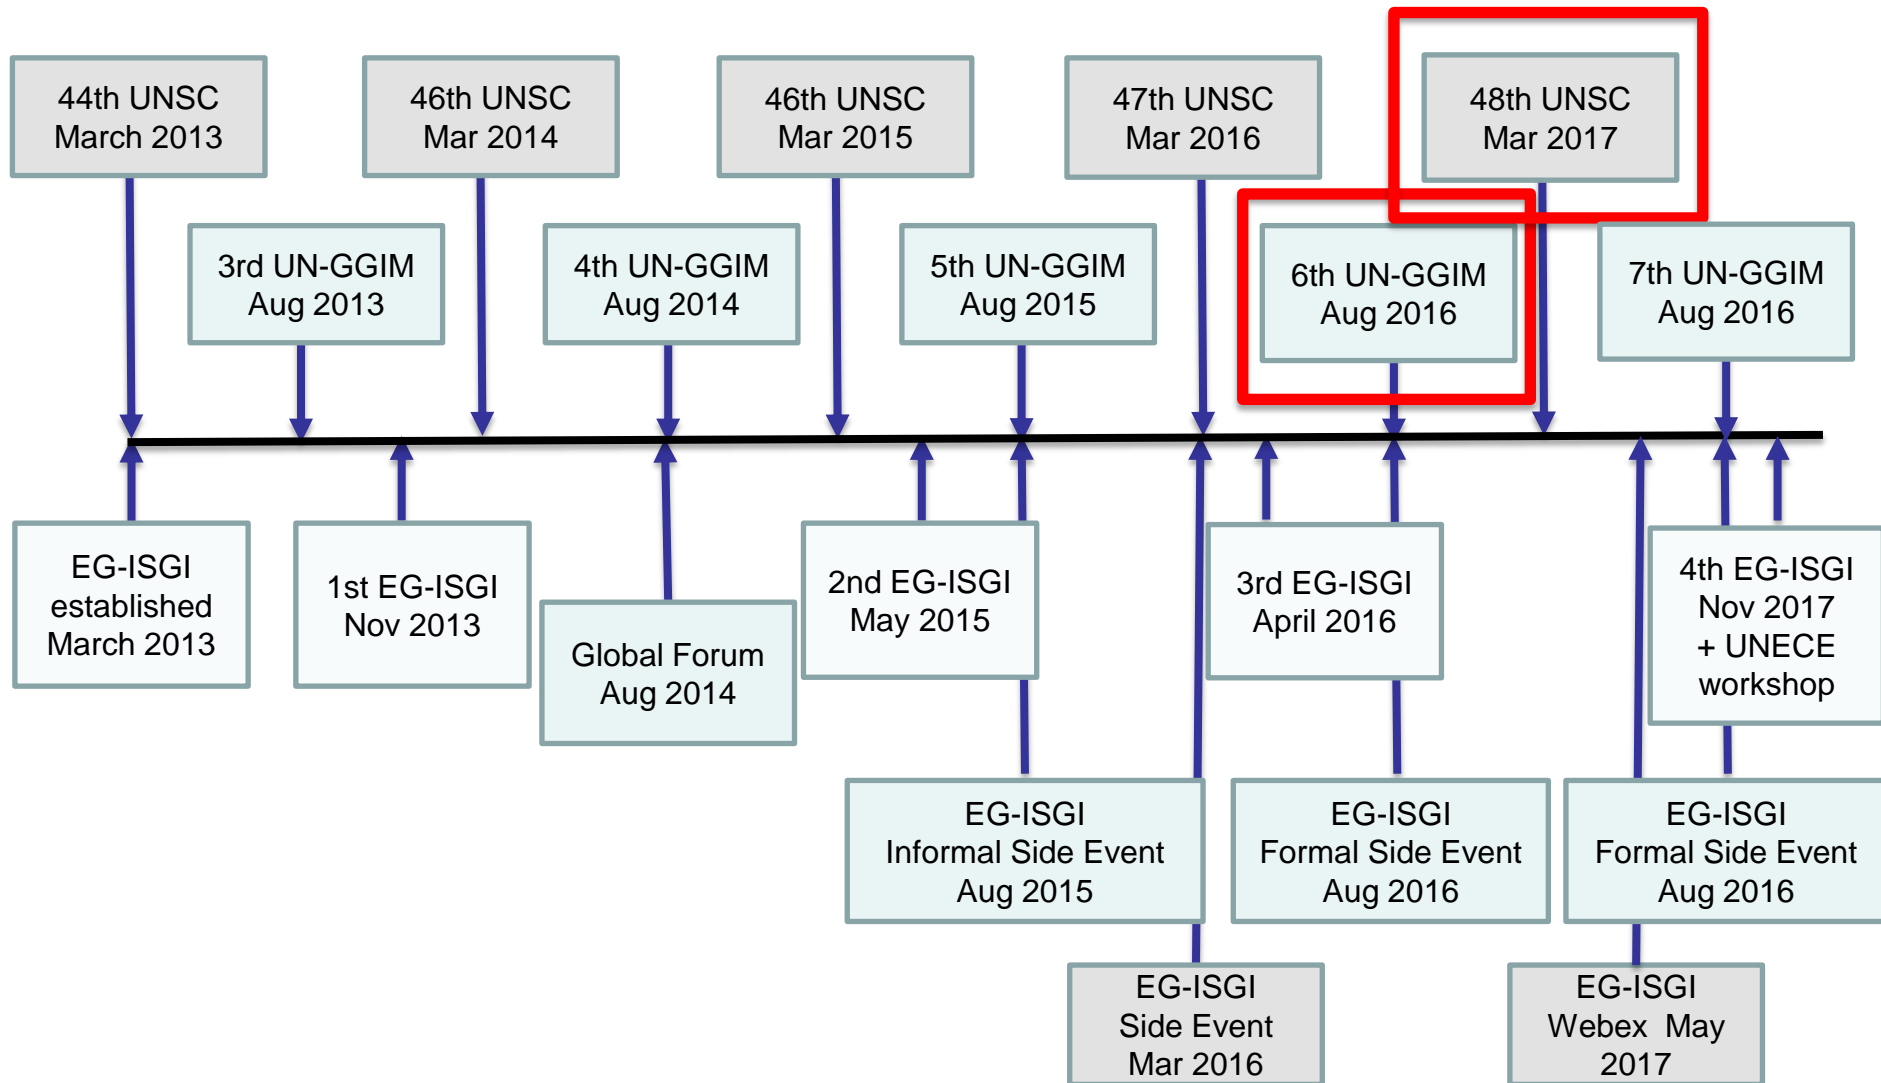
44th UNSC
March 2013

46th UNSC
Mar 2014

46th UNSC
Mar 2015

47th UNSC
Mar 2016

48th UNSC
Mar 2017

3rd UN-GGIM
Aug 2013

4th UN-GGIM
Aug 2014

5th UN-GGIM
Aug 2015

6th UN-GGIM
Aug 2016

7th UN-GGIM
Aug 2016

EG-ISGI
established
March 2013

1st EG-ISGI
Nov 2013

Global Forum
Aug 2014

2nd EG-ISGI
May 2015

3rd EG-ISGI
April 2016

4th EG-ISGI
Nov 2017
+ UNECE
workshop

EG-ISGI
Informal Side Event
Aug 2015

EG-ISGI
Formal Side Event
Aug 2016

EG-ISGI
Formal Side Event
Aug 2016

EG-ISGI
Side Event
Mar 2016

EG-ISGI
Webex May
2017